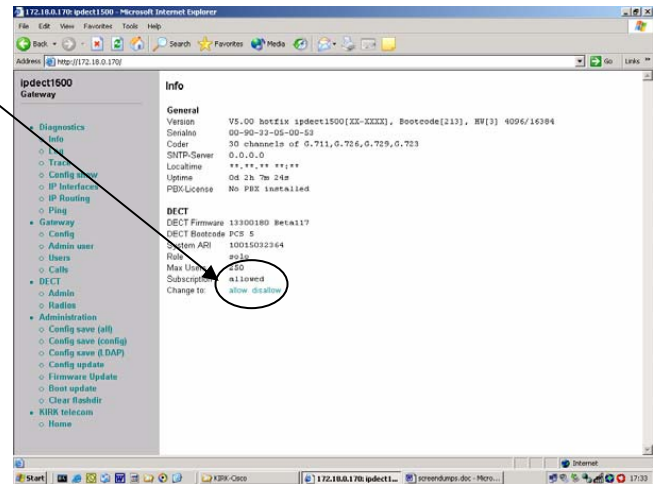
172.18.0.170: ipdect1500 - Microsoft Internet Explorer

File Edit View Favorites Tools Help

Back Search Favorites Media

Address http://172.18.0.170/ Go Links

ipdect1500
Gateway

• Diagnostics
○ Info
○ Log
○ Trace
○ Config show
○ IP Interfaces
○ IP Routing
○ Ping
• Gateway
○ Config
○ Admin user
○ Users
○ Calls
• DECT
○ Admin
○ Radios
• Administration
○ Config save (all)
○ Config save (config)
○ Config save (LDAP)
○ Config update
○ Firmware Update
○ Boot update
○ Clear flashdir
• KIRK telecom
○ Home

Info

General

| | |
|---|---|
| Version | V5.00 hotfix ipdect1500[XX-XXXX], Bootcode[213], HW[3] 4096/16384 |
| Serialno | 00-90-33-05-00-53 |
| Coder | 30 channels of G.711,G.726,G.729,G.723 |
| SNTP-Server | 0.0.0.0 |
| Localtime | **.**.** **:** |
| Uptime | 0d 2h 7m 24s |
| PBX-License | No PBX installed |

DECT

| | |
|---|---|
| DECT Firmware | 13300180 Beta117 |
| DECT Bootcode | PCS 5 |
| System ARI | 10015032364 |
| Role | solo |
| Max Users | 250 |
| Subscription | allowed |
| Change to: | allow disallow |

Internet

Start KIRK-Cisco 172.18.0.170: ipdect1... screendumps.doc - Micro... 17:33